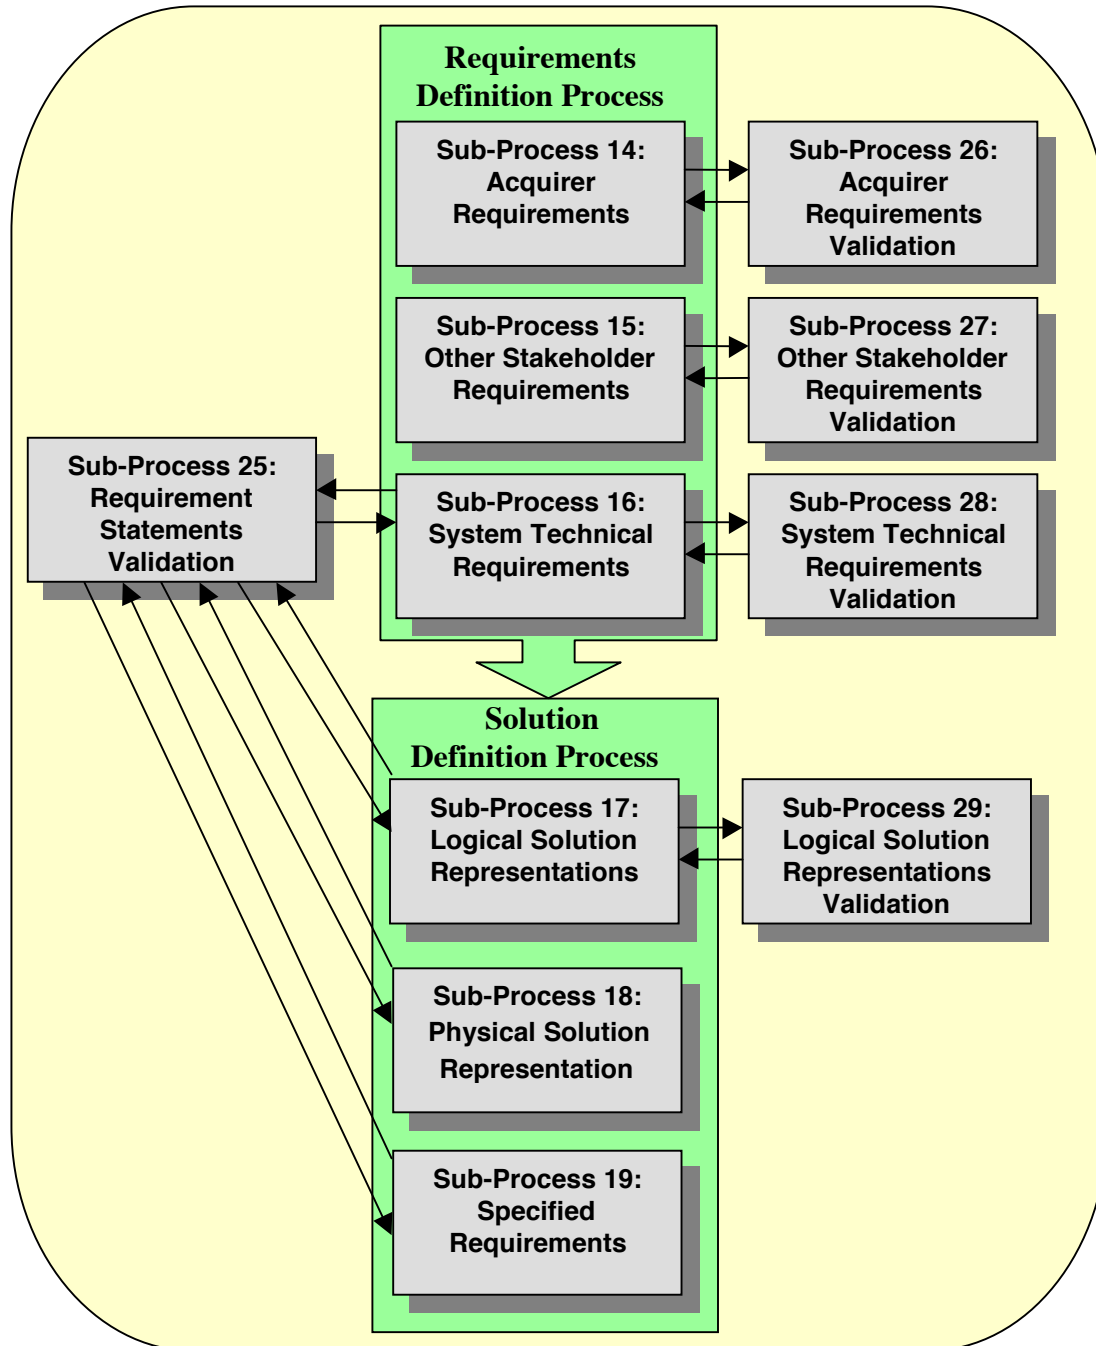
Requirements Definition Process

Sub-Process 14: Acquirer Requirements

Sub-Process 26: Acquirer Requirements Validation

Sub-Process 15: Other Stakeholder Requirements

Sub-Process 27: Other Stakeholder Requirements Validation

Sub-Process 25: Requirement Statements Validation

Sub-Process 16: System Technical Requirements

Sub-Process 28: System Technical Requirements Validation

Solution Definition Process

Sub-Process 17: Logical Solution Representations

Sub-Process 29: Logical Solution Representations Validation

Sub-Process 18: Physical Solution Representation

Sub-Process 19: Specified Requirements